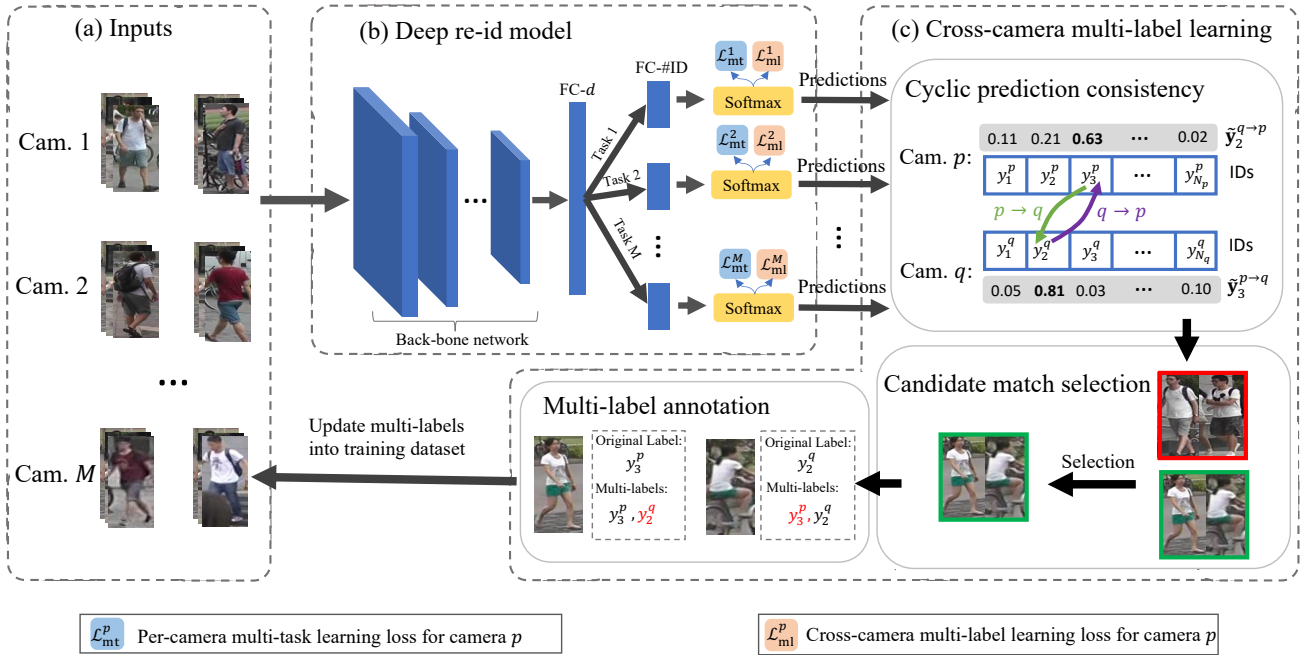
(a) Inputs

Cam. 1

Cam. 2

...

Cam. $M$

(b) Deep re-id model

...

Back-bone network

FC-$d$

Task 1

Task 2

Task M

FC-#ID

$\mathcal{L}_{\text{mt}}^{1}$ $\mathcal{L}_{\text{ml}}^{1}$

Softmax

$\mathcal{L}_{\text{mt}}^{2}$ $\mathcal{L}_{\text{ml}}^{2}$

Softmax

$\mathcal{L}_{\text{mt}}^{M}$ $\mathcal{L}_{\text{ml}}^{M}$

Softmax

Predictions

Predictions

Predictions

(c) Cross-camera multi-label learning

Cyclic prediction consistency

| 0.11 | 0.21 | **0.63** | ... | 0.02 |
|---|---|---|---|---|

$\tilde{\mathbf{y}}_2^{q\to p}$

Cam. $p$:

| $y_1^p$ | $y_2^p$ | $y_3^p$ | ... | $y_{N_p}^p$ |
|---|---|---|---|---|

IDs

$p \to q$ $q \to p$

| $y_1^q$ | $y_2^q$ | $y_3^q$ | ... | $y_{N_q}^q$ |
|---|---|---|---|---|

IDs

Cam. $q$:

| 0.05 | **0.81** | 0.03 | ... | 0.10 |
|---|---|---|---|---|

$\tilde{\mathbf{y}}_3^{p\to q}$

Candidate match selection

Selection

Multi-label annotation

Original Label: $y_3^p$
Multi-labels: $y_3^p$ , $y_2^q$

Original Label: $y_2^q$
Multi-labels: $y_3^p$ , $y_2^q$

Update multi-labels into training dataset

$\mathcal{L}_{\text{mt}}^{p}$ Per-camera multi-task learning loss for camera $p$

$\mathcal{L}_{\text{ml}}^{p}$ Cross-camera multi-label learning loss for camera $p$